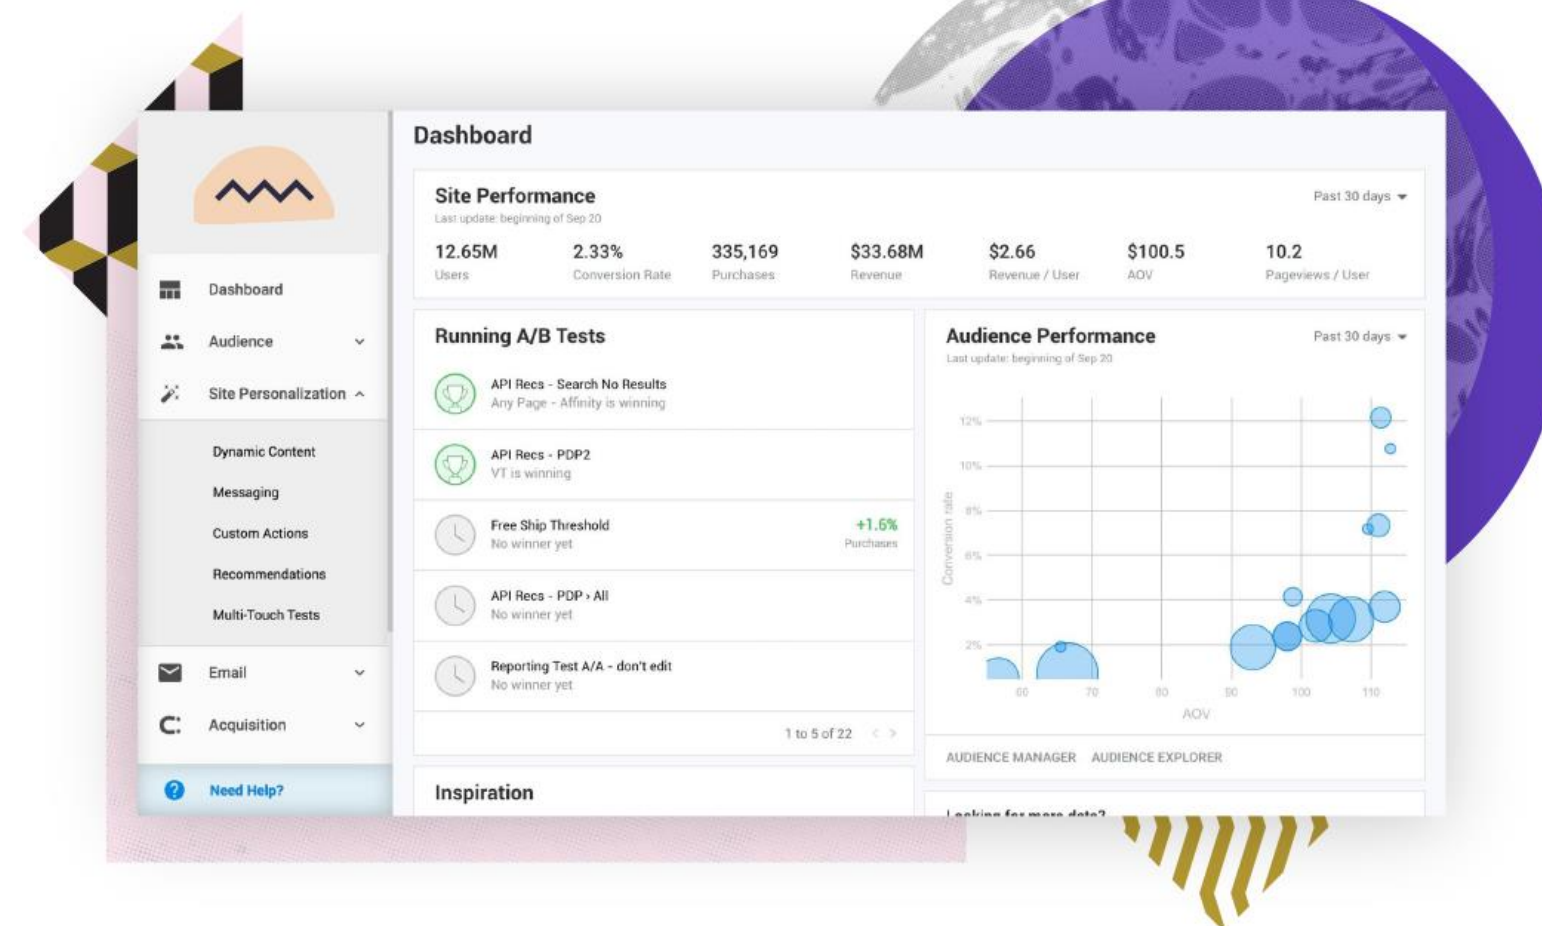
Dashboard
Audience
Site Personalization
Dynamic Content
Messaging
Custom Actions
Recommendations
Multi-Touch Tests
Email
Acquisition
Need Help?

Dashboard

Site Performance
Last update: beginning of Sep 20
Past 30 days

| 12.65M | 2.33% | 335,169 | $33.68M | $2.66 | $100.5 | 10.2 |
|---|---|---|---|---|---|---|
| Users | Conversion Rate | Purchases | Revenue | Revenue / User | AOV | Pageviews / User |

Running A/B Tests
API Recs - Search No Results
Any Page - Affinity is winning
API Recs - PDP2
VT is winning
Free Ship Threshold
No winner yet
+1.6%
Purchases
API Recs - PDP > All
No winner yet
Reporting Test A/A - don't edit
No winner yet
1 to 5 of 22

Inspiration

Audience Performance
Last update: beginning of Sep 20
Past 30 days
12%
10%
8%
6%
4%
2%
Conversion rate
60
70
80
90
100
110
AOV
AUDIENCE MANAGER AUDIENCE EXPLORER

Looking for more data?